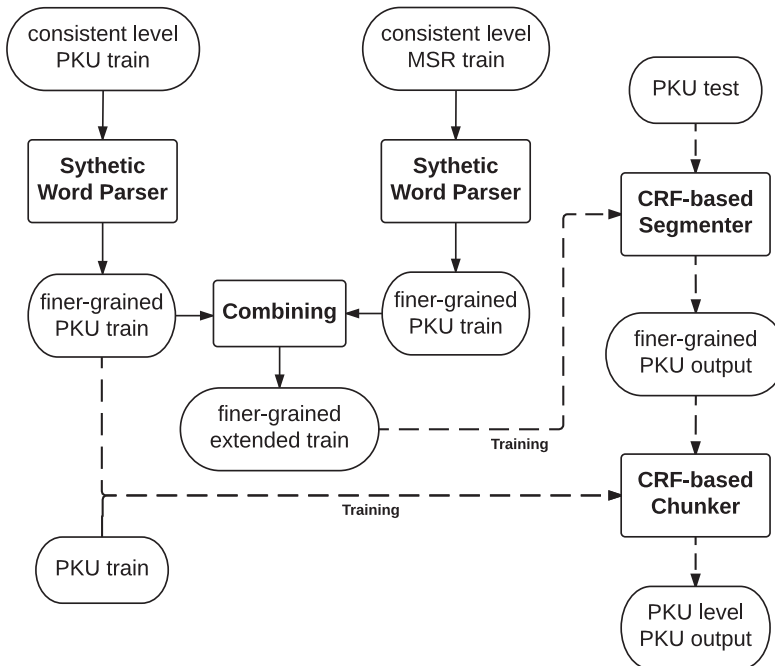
consistent level PKU train

consistent level MSR train

PKU test

Sythetic Word Parser

Sythetic Word Parser

CRF-based Segmenter

finer-grained PKU train

Combining

finer-grained PKU train

finer-grained PKU output

finer-grained extended train

Training

CRF-based Chunker

Training

PKU train

PKU level PKU output